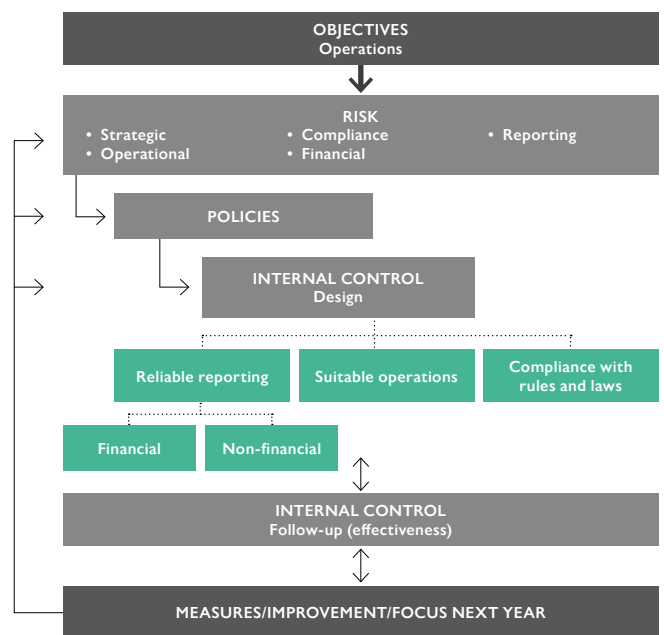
OBJECTIVES
Operations

RISK
• Strategic
• Operational
• Compliance
• Financial
• Reporting

POLICIES

INTERNAL CONTROL
Design

Reliable reporting

Suitable operations

Compliance with rules and laws

Financial

Non-financial

INTERNAL CONTROL
Follow-up (effectiveness)

MEASURES/IMPROVEMENT/FOCUS NEXT YEAR